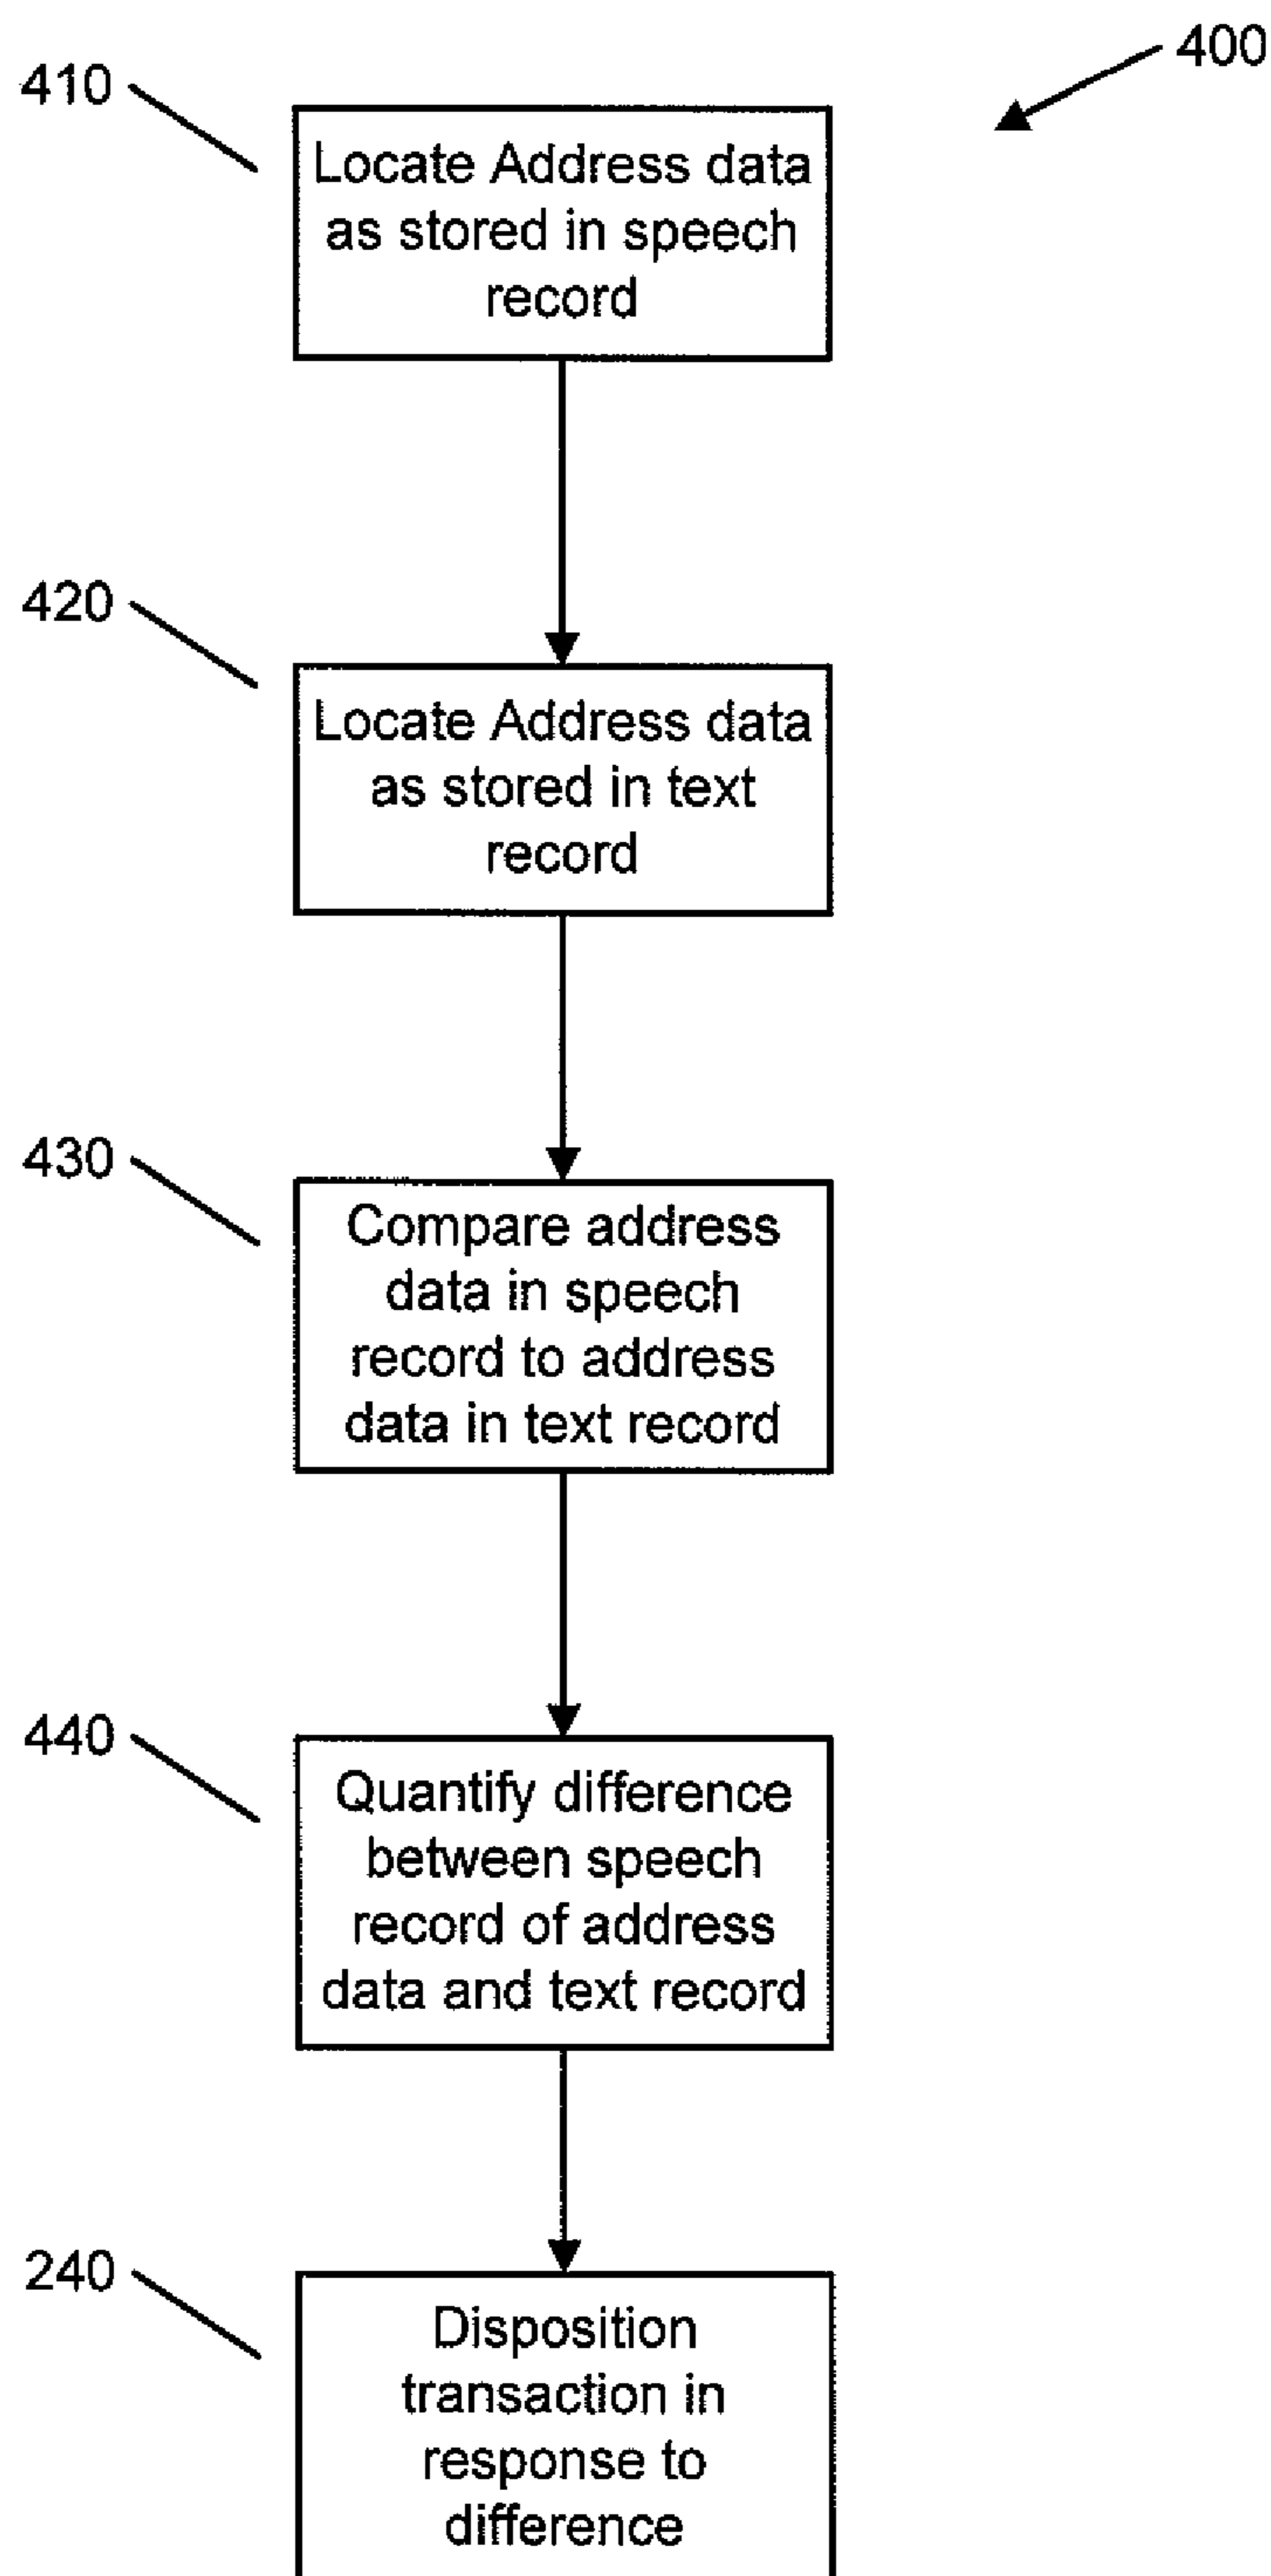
400

410

Locate Address data as stored in speech record

420

Locate Address data as stored in text record

430

Compare address data in speech record to address data in text record

440

Quantify difference between speech record of address data and text record

240

Disposition transaction in response to difference